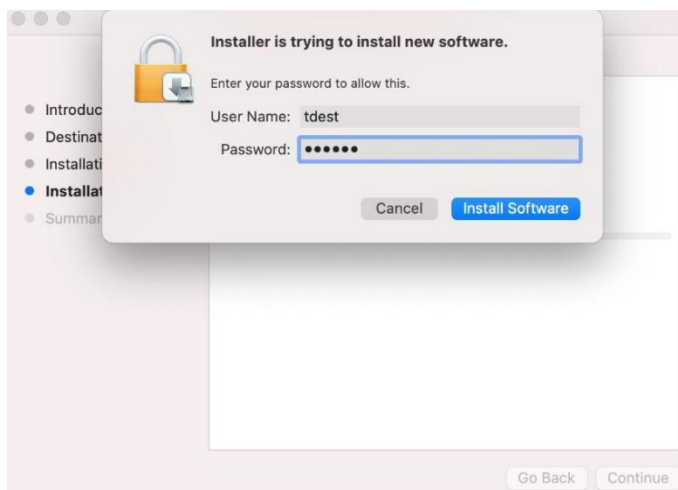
Installer is trying to install new software.

Enter your password to allow this.

User Name: tdest

Password: ••••••

Cancel

Install Software

Introduc

Destinat

Installati

Installat

Summar

Go Back

Continue